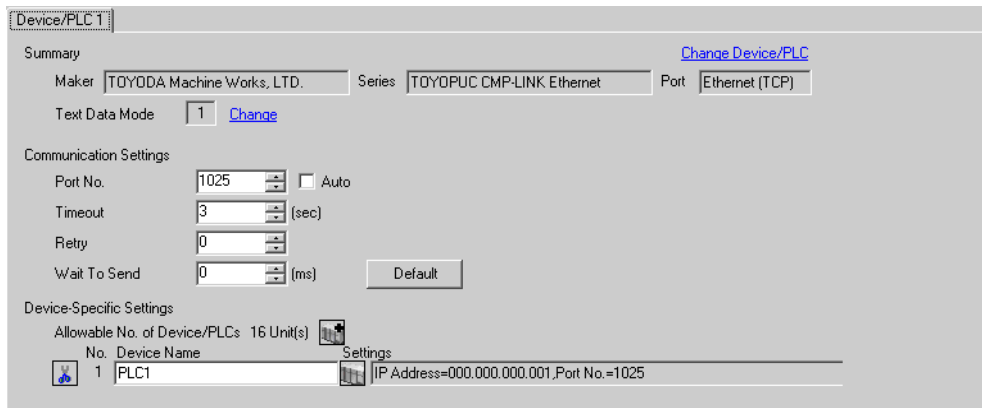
Device/PLC 1

Summary

Change Device/PLC

Maker TOYODA Machine Works, LTD.

Series TOYOPUC CMP-LINK Ethernet

Port Ethernet (TCP)

Text Data Mode 1 Change

Communication Settings

Port No. 1025 Auto

Timeout 3 (sec)

Retry 0

Wait To Send 0 (ms) Default

Device-Specific Settings

Allowable No. of Device/PLCs 16 Unit(s)

| No. | Device Name | Settings |
|---|---|---|
| 1 | PLC1 | IP Address=000.000.000.001,Port No.=1025 |